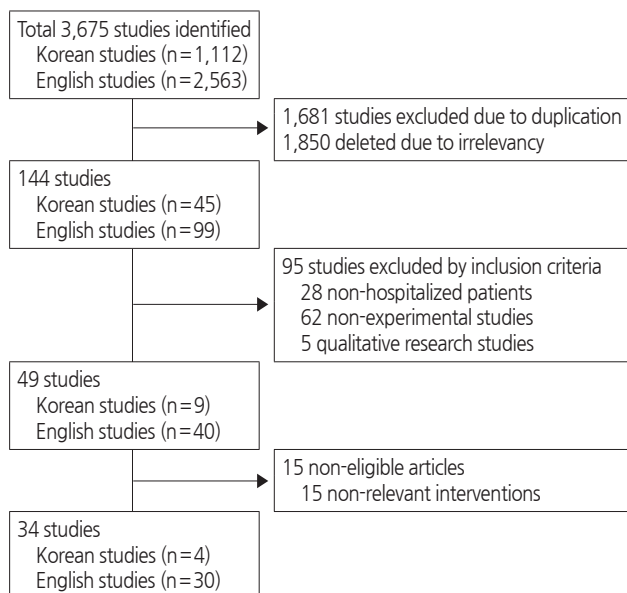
Total 3,675 studies identified
Korean studies (n=1,112)
English studies (n=2,563)

1,681 studies excluded due to duplication
1,850 deleted due to irrelevancy

144 studies
Korean studies (n=45)
English studies (n=99)

95 studies excluded by inclusion criteria
28 non-hospitalized patients
62 non-experimental studies
5 qualitative research studies

49 studies
Korean studies (n=9)
English studies (n=40)

15 non-eligible articles
15 non-relevant interventions

34 studies
Korean studies (n=4)
English studies (n=30)